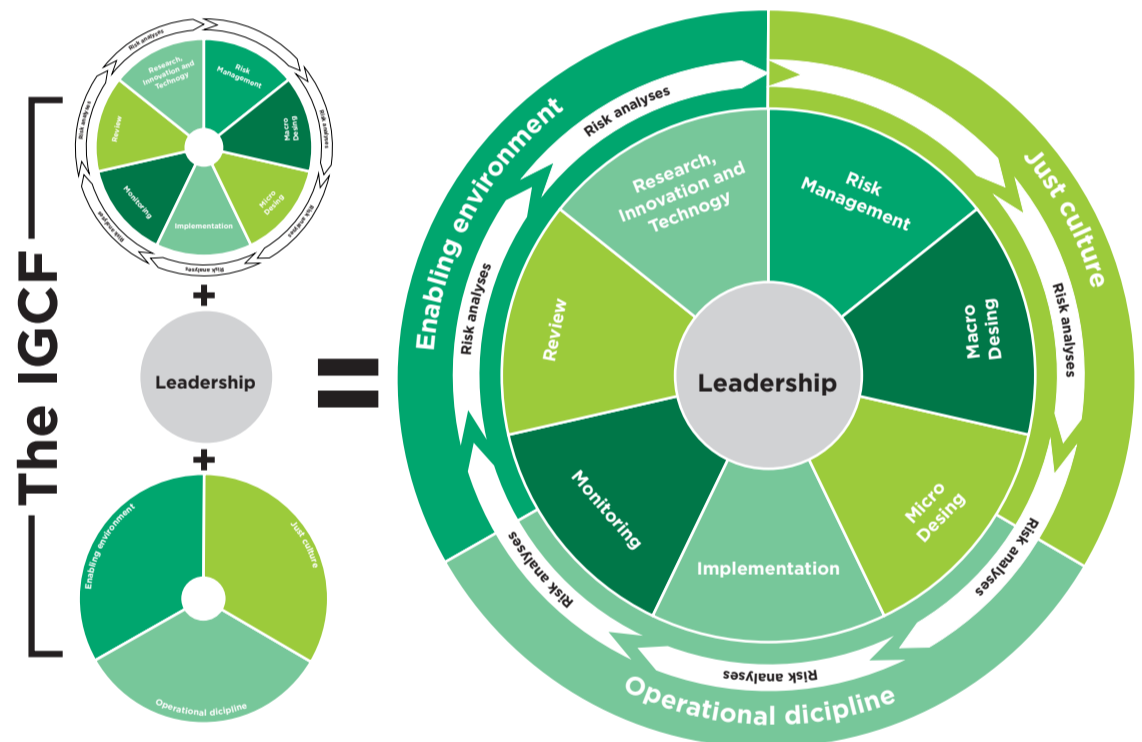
The IGCF

Risk analyses
Research, Innovation and Technogy
Risk Management
Macro Desing
Micro Desing
Implementation
Monitoring
Review
Risk analyses
Risk analyses
Risk analyses
Risk analyses
Risk analyses

+

Leadership

+

Enabling environment
Just culture
Operational dicipline

=

Enabling environment
Just culture
Operational dicipline
Risk analyses
Research, Innovation and Technogy
Risk Management
Macro Desing
Micro Desing
Implementation
Monitoring
Review
Leadership
Risk analyses
Risk analyses
Risk analyses
Risk analyses
Risk analyses